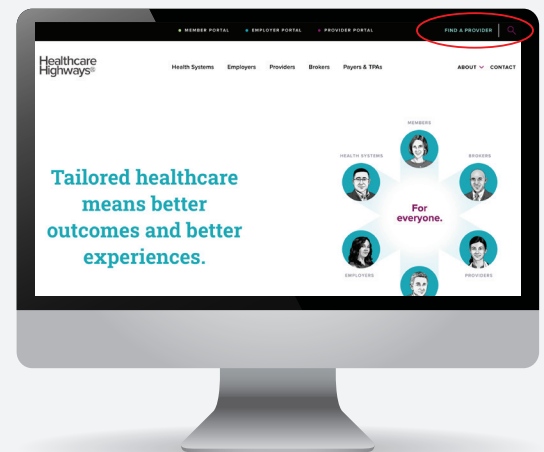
MEMBER PORTAL • EMPLOYER PORTAL • PROVIDER PORTAL

FIND A PROVIDER

Healthcare Highways®

Health Systems Employers Providers Brokers Payers & TPAs

ABOUT CONTACT

Tailored healthcare means better outcomes and better experiences.

MEMBERS

HEALTH SYSTEMS

BROKERS

For everyone.

EMPLOYERS

PROVIDERS